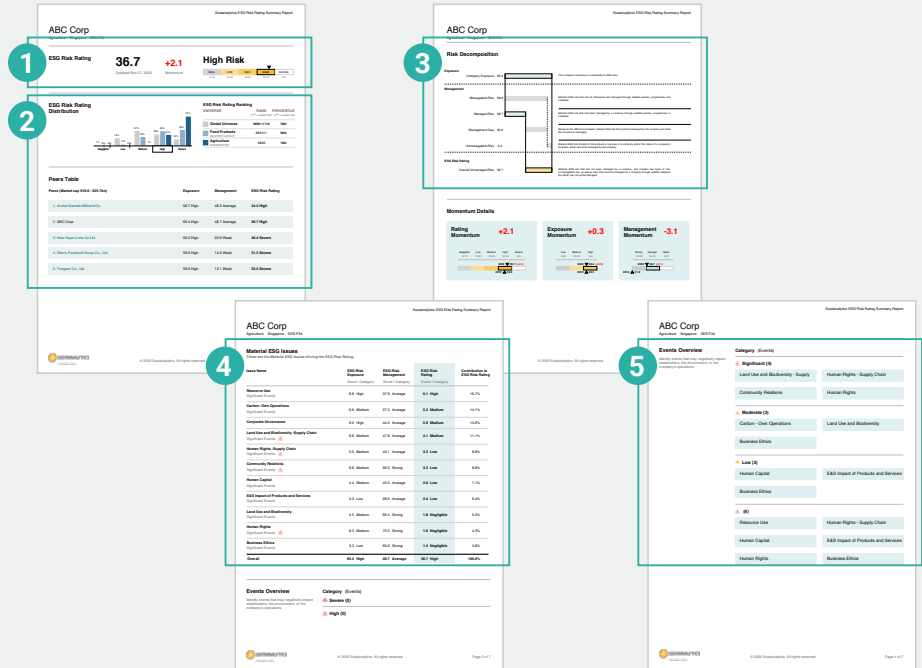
Sustainalytics ESG Risk Rating Summary Report

ABC Corp
Agriculture Singapore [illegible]

1
ESG Risk Rating
36.7
Updated Nov 27, 2020
+2.1
Momentum
High Risk

2
ESG Risk Rating Distribution
ESG Risk Rating Ranking
UNIVERSE RANK PERCENTILE
Global Universe
Food Products
Agriculture

Peers Table
Peers (Market cap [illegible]) Exposure Management ESG Risk Rating

| Peers | Exposure | Management | ESG Risk Rating |
|---|---|---|---|
| 1. Archer-Daniels-Midland Co. | 56.7 High | 48.0 Average | 34.2 High |
| 2. ABC Corp | 65.4 High | 48.7 Average | 36.7 High |
| 3. New Hope Liuhe Co Ltd | 56.0 High | 20.6 Weak | 46.4 Severe |
| 4. Wens Foodstuff Group Co., Ltd. | 56.0 High | 14.9 Weak | 51.3 Severe |
| 5. Tongwei Co., Ltd. | 58.0 High | 12.1 Weak | 52.5 Severe |

SUSTAINALYTICS
© 2020 Sustainalytics. All rights reserved.

Sustainalytics ESG Risk Rating Summary Report
ABC Corp
Agriculture Singapore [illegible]

3
Risk Decomposition
Exposure
Company Exposure
Management
Manageable Risk
Managed Risk
Management Gap
Unmanageable Risk
ESG Risk Rating
Overall Unmanaged Risk

Momentum Details
Rating Momentum +2.1
Exposure Momentum +0.3
Management Momentum -3.1

© 2020 Sustainalytics. All rights reserved.

Sustainalytics ESG Risk Rating Summary Report
ABC Corp
Agriculture Singapore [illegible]

4
Material ESG issues
These are the Material ESG issues driving the ESG Risk Rating.

| Issue Name | ESG Risk Exposure | ESG Risk Management | ESG Risk Rating | Contribution to ESG Risk Rating |
|---|---|---|---|---|
| Resource Use | 8.6 High | 37.9 Average | 6.1 High | 16.7% |
| Carbon - Own Operations | 6.6 Medium | 27.5 Average | 5.2 Medium | 14.1% |
| Corporate Governance | 9.0 High | 44.0 Average | 5.0 Medium | 13.6% |
| Land Use and Biodiversity - Supply Chain | 6.6 Medium | 47.6 Average | 4.1 Medium | 11.1% |
| Human Rights - Supply Chain | 5.6 Medium | 40.1 Average | 3.3 Low | 8.9% |
| Community Relations | 4.0 Medium | 56.5 Strong | 3.3 Low | 8.9% |
| Human Capital | 4.4 Medium | 42.0 Average | 2.6 Low | 7.1% |
| E&S Impact of Products and Services | 3.3 Low | 28.0 Average | 2.4 Low | 6.4% |
| Land Use and Biodiversity | 3.6 Medium | 66.4 Strong | 1.9 Negligible | 5.2% |
| Human Rights | 3.3 Medium | 70.0 Strong | 1.6 Negligible | 4.3% |
| Business Ethics | 3.3 Low | 60.6 Strong | 1.4 Negligible | 3.8% |
| Overall | 65.4 High | 48.7 Average | 36.7 High | 100.0% |

Events Overview
Identify events that may negatively impact stakeholders, the environment, or the company's operations.
Category (Events)
Severe (0)
High (0)

SUSTAINALYTICS
© 2020 Sustainalytics. All rights reserved.
Page 3 of 7

Sustainalytics ESG Risk Rating Summary Report
ABC Corp
Agriculture Singapore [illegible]

5
Events Overview
Identify events that may negatively impact stakeholders, the environment, or the company's operations.
Category (Events)
Significant (4)
Land Use and Biodiversity - Supply Chain
Human Rights - Supply Chain
Community Relations
Human Rights
Moderate (3)
Carbon - Own Operations
Land Use and Biodiversity
Business Ethics
Low (3)
Human Capital
E&S Impact of Products and Services
Business Ethics
(6)
Resource Use
Human Rights - Supply Chain
Human Capital
E&S Impact of Products and Services
Human Rights
Business Ethics

SUSTAINALYTICS
© 2020 Sustainalytics. All rights reserved.
Page 4 of 7